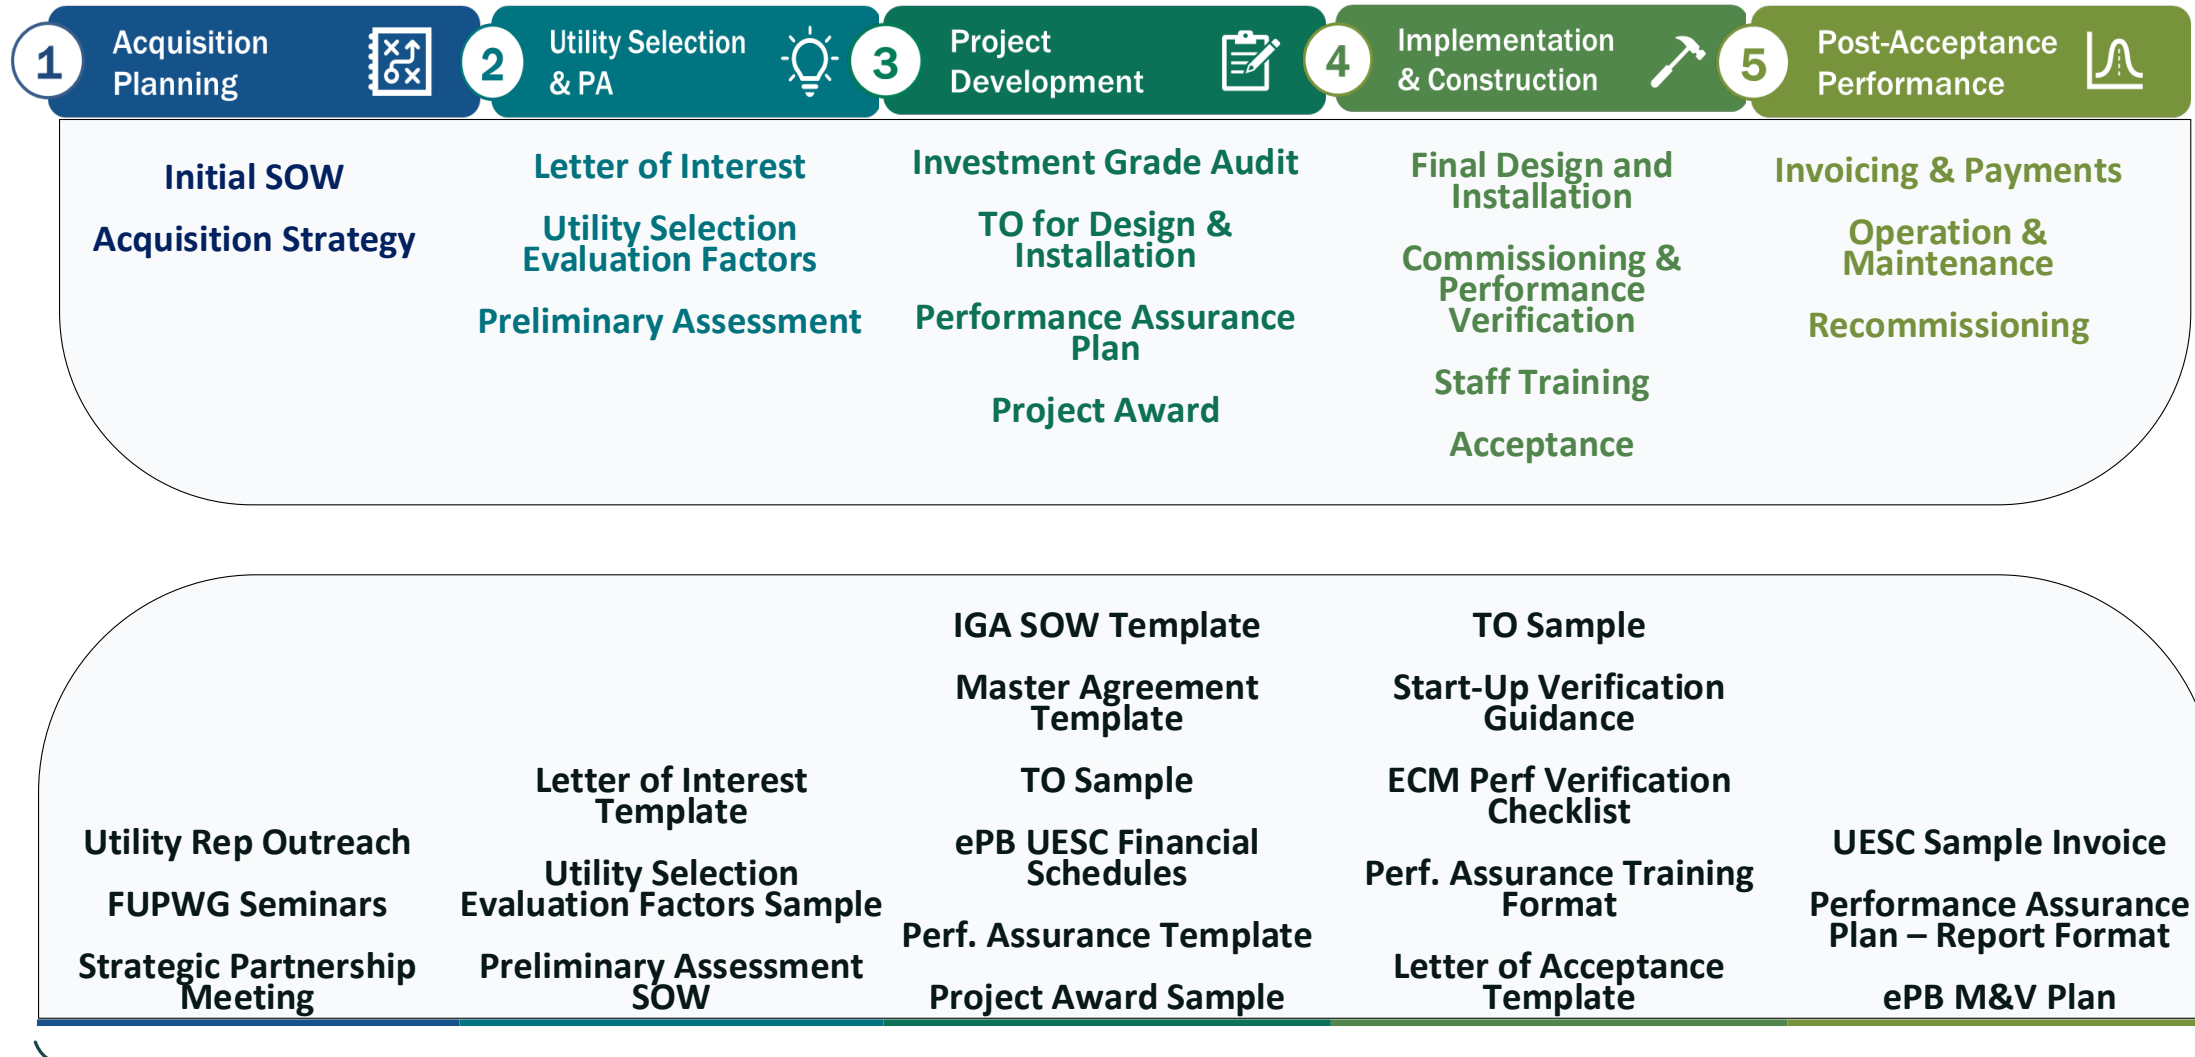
1 Acquisition Planning

2 Utility Selection & PA

3 Project Development

4 Implementation & Construction

5 Post-Acceptance Performance

Initial SOW

Acquisition Strategy

Letter of Interest

Utility Selection Evaluation Factors

Preliminary Assessment

Investment Grade Audit

TO for Design & Installation

Performance Assurance Plan

Project Award

Final Design and Installation

Commissioning & Performance Verification

Staff Training

Acceptance

Invoicing & Payments

Operation & Maintenance

Recommissioning

Utility Rep Outreach

FUPWG Seminars

Strategic Partnership Meeting

Letter of Interest Template

Utility Selection Evaluation Factors Sample

Preliminary Assessment SOW

IGA SOW Template

Master Agreement Template

TO Sample

ePB UESC Financial Schedules

Perf. Assurance Template

Project Award Sample

TO Sample

Start-Up Verification Guidance

ECM Perf Verification Checklist

Perf. Assurance Training Format

Letter of Acceptance Template

UESC Sample Invoice

Performance Assurance Plan – Report Format

ePB M&V Plan